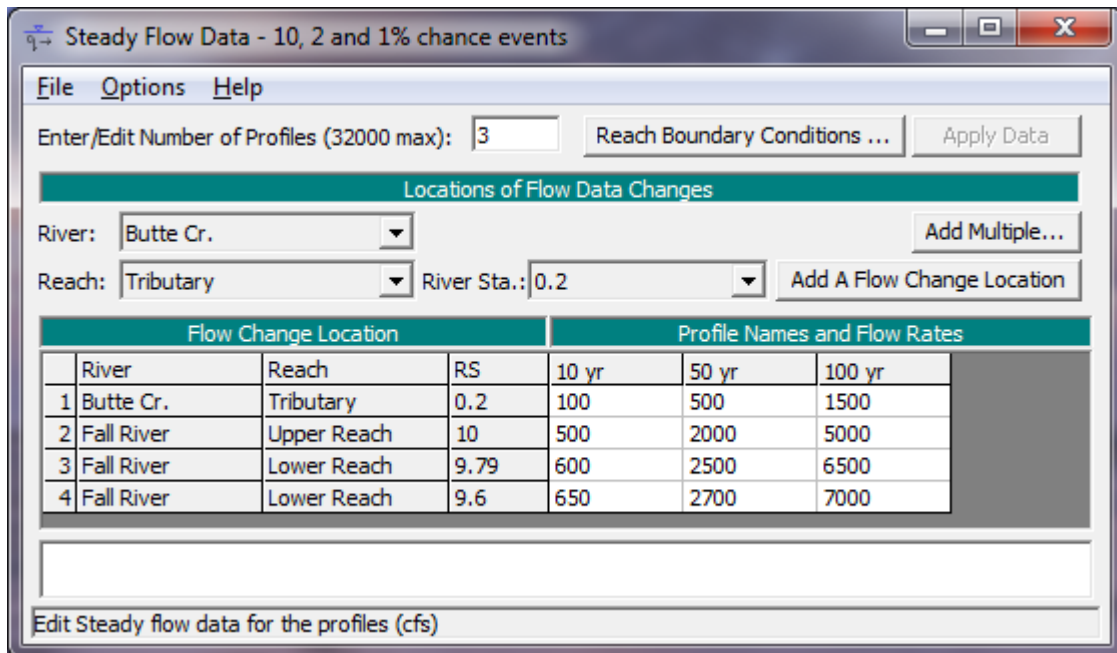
Steady Flow Data - 10, 2 and 1% chance events

File Options Help

Enter/Edit Number of Profiles (32000 max): 3 Reach Boundary Conditions ... Apply Data

Locations of Flow Data Changes

River: Butte Cr. Add Multiple...

Reach: Tributary River Sta.: 0.2 Add A Flow Change Location

Flow Change Location | Profile Names and Flow Rates

| | River | Reach | RS | 10 yr | 50 yr | 100 yr |
|---|---|---|---|---|---|---|
| 1 | Butte Cr. | Tributary | 0.2 | 100 | 500 | 1500 |
| 2 | Fall River | Upper Reach | 10 | 500 | 2000 | 5000 |
| 3 | Fall River | Lower Reach | 9.79 | 600 | 2500 | 6500 |
| 4 | Fall River | Lower Reach | 9.6 | 650 | 2700 | 7000 |

Edit Steady flow data for the profiles (cfs)